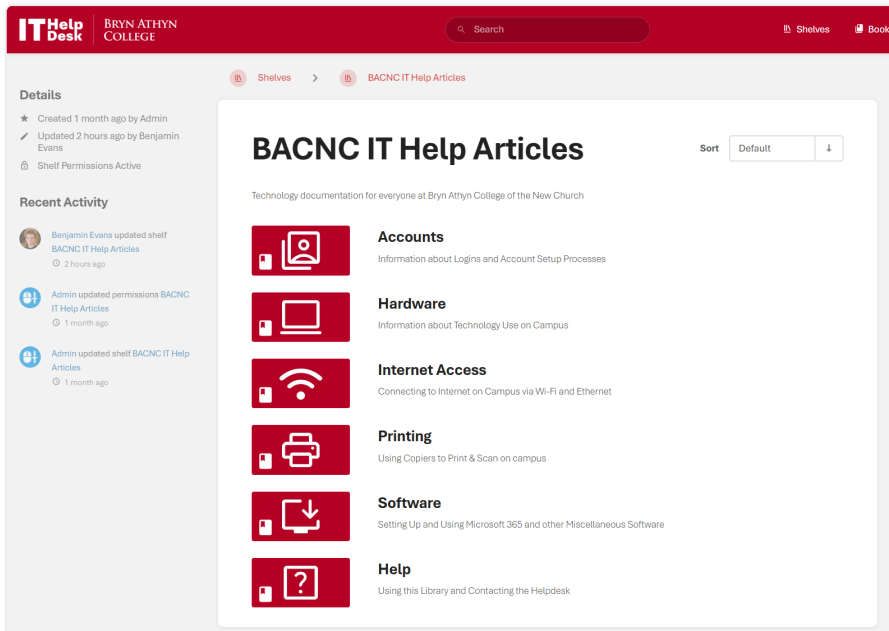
IT Help Desk | BRYN ATHYN COLLEGE

Search

Shelves Book

Shelves > BACNC IT Help Articles

Details

Created 1 month ago by Admin

Updated 2 hours ago by Benjamin Evans

Shelf Permissions Active

Recent Activity

Benjamin Evans updated shelf BACNC IT Help Articles

2 hours ago

Admin updated permissions BACNC IT Help Articles

1 month ago

Admin updated shelf BACNC IT Help Articles

1 month ago

BACNC IT Help Articles

Sort Default

Technology documentation for everyone at Bryn Athyn College of the New Church

Accounts

Information about Logins and Account Setup Processes

Hardware

Information about Technology Use on Campus

Internet Access

Connecting to Internet on Campus via Wi-Fi and Ethernet

Printing

Using Copiers to Print & Scan on campus

Software

Setting Up and Using Microsoft 365 and other Miscellaneous Software

Help

Using this Library and Contacting the Helpdesk